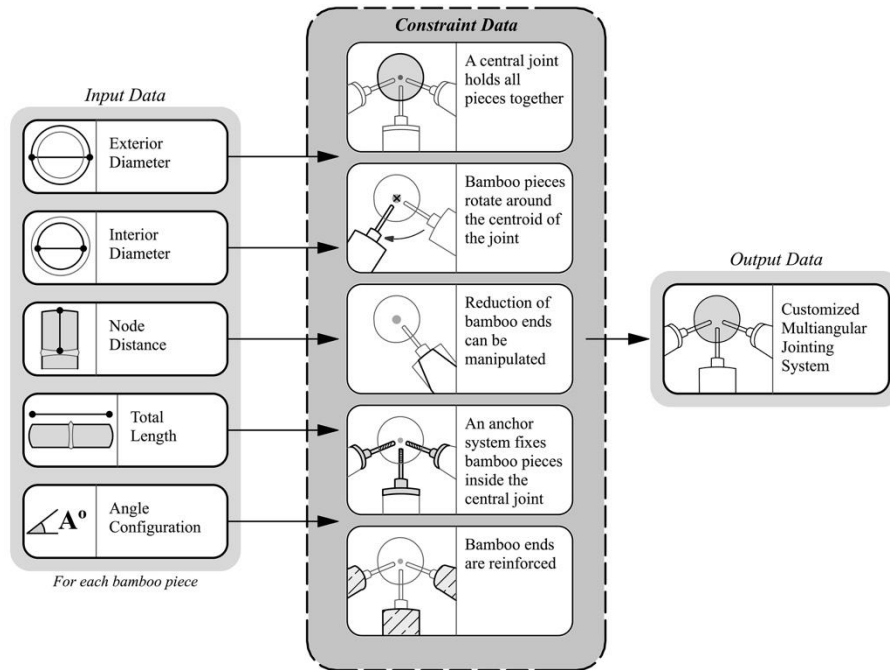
Input Data

Exterior Diameter

Interior Diameter

Node Distance

Total Length

$A^o$

Angle Configuration

For each bamboo piece

Constraint Data

A central joint holds all pieces together

Bamboo pieces rotate around the centroid of the joint

Reduction of bamboo ends can be manipulated

An anchor system fixes bamboo pieces inside the central joint

Bamboo ends are reinforced

Output Data

Customized Multiangular Jointing System